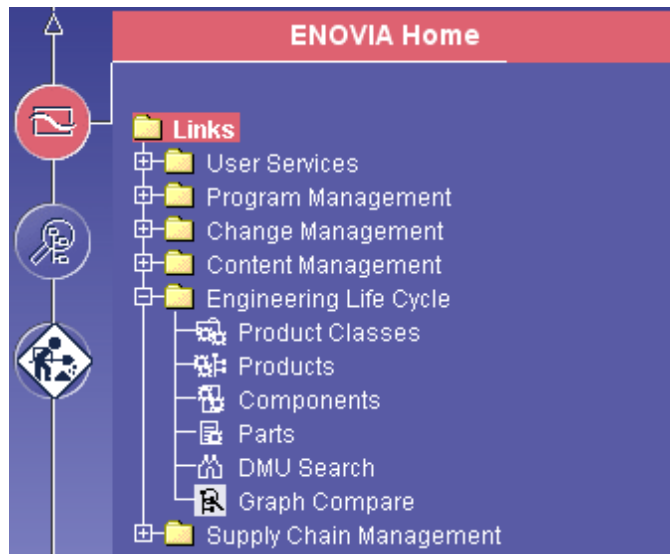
ENOVIA Home

Links
User Services
Program Management
Change Management
Content Management
Engineering Life Cycle
Product Classes
Products
Components
Parts
DMU Search
Graph Compare
Supply Chain Management